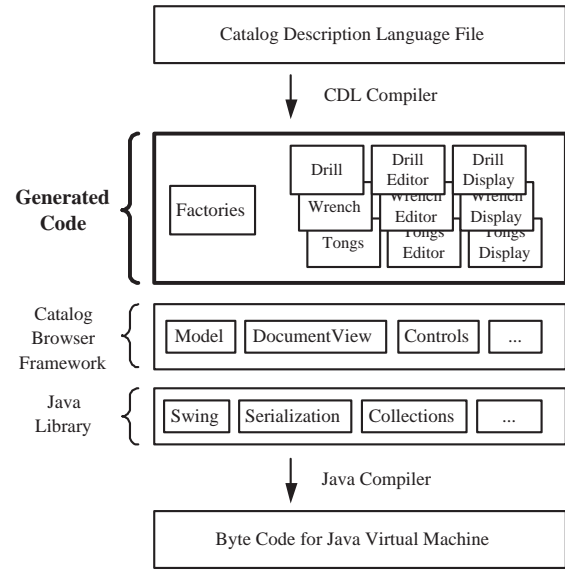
Catalog Description Language File

CDL Compiler

Generated Code

Factories

Drill

Drill Editor

Drill Display

Wrench

Wrench Editor

Wrench Display

Tongs

Tongs Editor

Tongs Display

Catalog Browser Framework

Model

DocumentView

Controls

...

Java Library

Swing

Serialization

Collections

...

Java Compiler

Byte Code for Java Virtual Machine